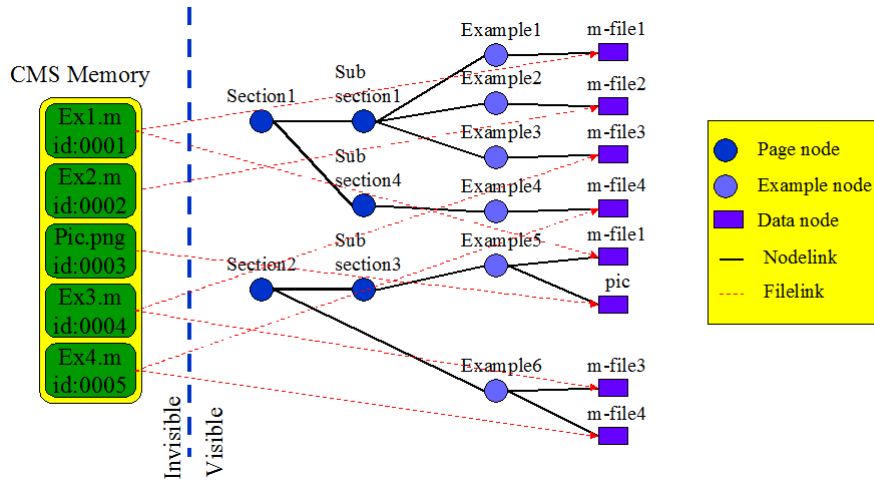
CMS Memory

Ex1.m
id:0001

Ex2.m
id:0002

Pic.png
id:0003

Ex3.m
id:0004

Ex4.m
id:0005

Invisible

Visible

Section1

Sub section1

Sub section4

Section2

Sub section3

Example1

Example2

Example3

Example4

Example5

Example6

m-file1

m-file2

m-file3

m-file4

m-file1

pic

m-file3

m-file4

Page node

Example node

Data node

Nodelink

Filelink